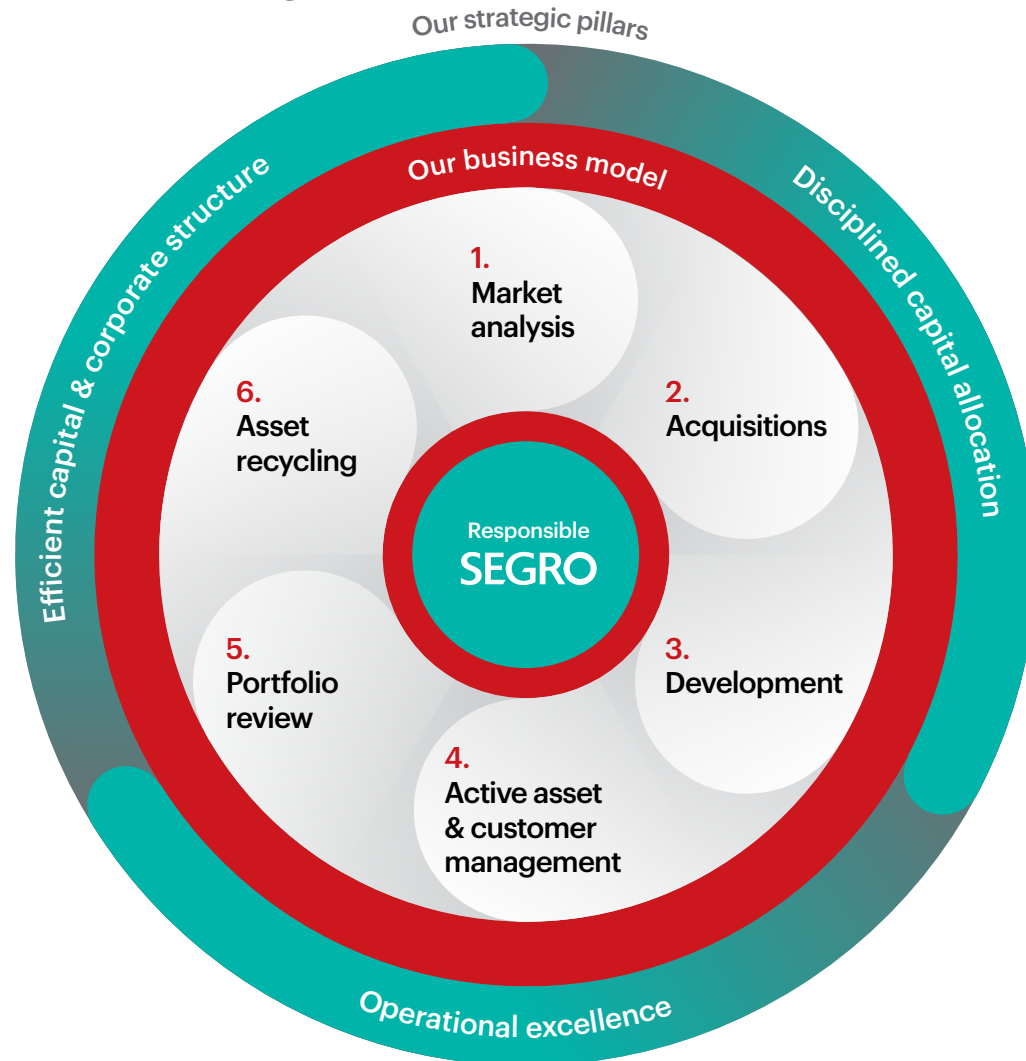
Our strategic pillars

Efficient capital & corporate structure

Disciplined capital allocation

Operational excellence

Our business model

1.
Market analysis

2.
Acquisitions

3.
Development

4.
Active asset & customer management

5.
Portfolio review

6.
Asset recycling

Responsible
SEGRO